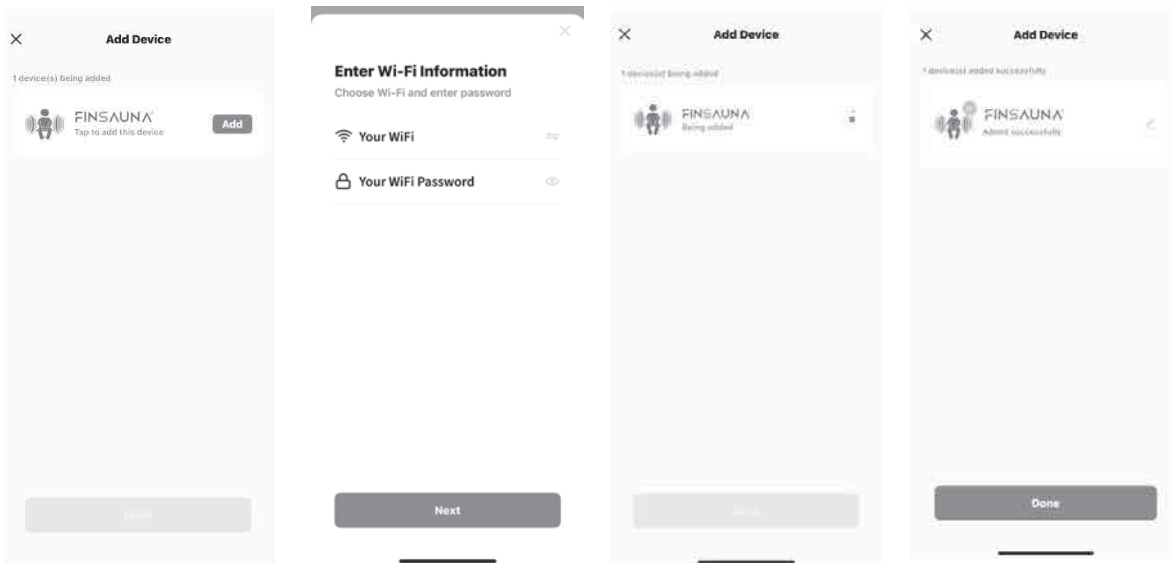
×

Add Device

1 device(s) being added

FINSAUNA

Tap to add this device

Add

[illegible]

×

Enter Wi-Fi Information

Choose Wi-Fi and enter password

Your WiFi

Your WiFi Password

Next

×

Add Device

1 device(s) being added

FINSAUNA

Being added

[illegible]

×

Add Device

1 device(s) added successfully

FINSAUNA

Added successfully

Done